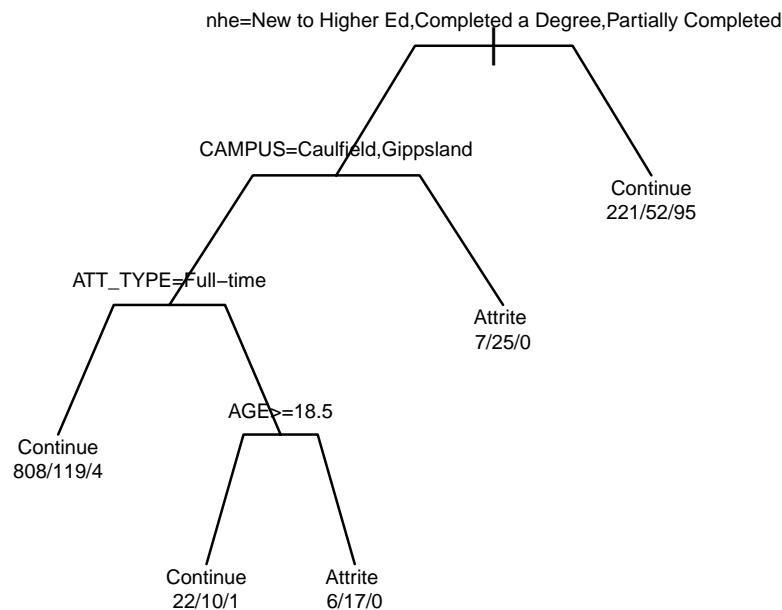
nhe=New to Higher Ed,Completed a Degree,Partially Completed

CAMPUS=Caulfield,Gippsland

Continue
221/52/95

ATT_TYPE=Full−time

Attrite
7/25/0

AGE>=18.5

Continue
808/119/4

Continue
22/10/1

Attrite
6/17/0